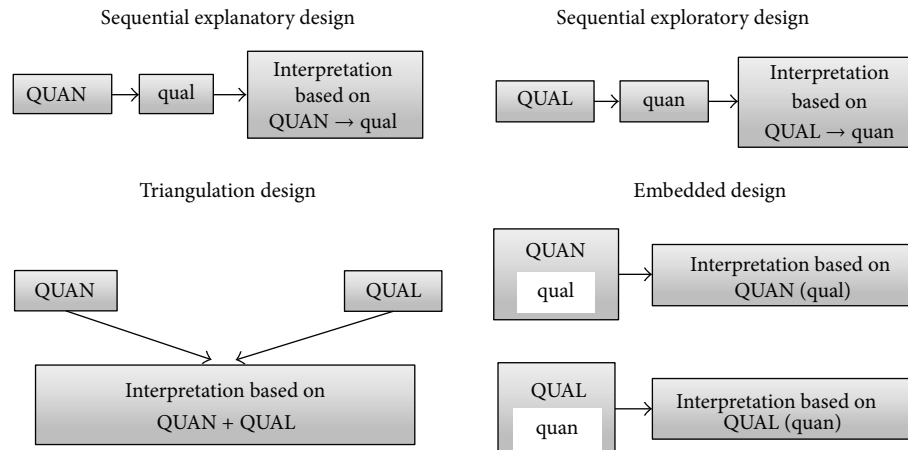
Sequential explanatory design

QUAN

qual

Interpretation based on QUAN → qual

Sequential exploratory design

QUAL

quan

Interpretation based on QUAL → quan

Triangulation design

QUAN

QUAL

Interpretation based on QUAN + QUAL

Embedded design

QUAN

qual

Interpretation based on QUAN (qual)

QUAL

quan

Interpretation based on QUAL (quan)